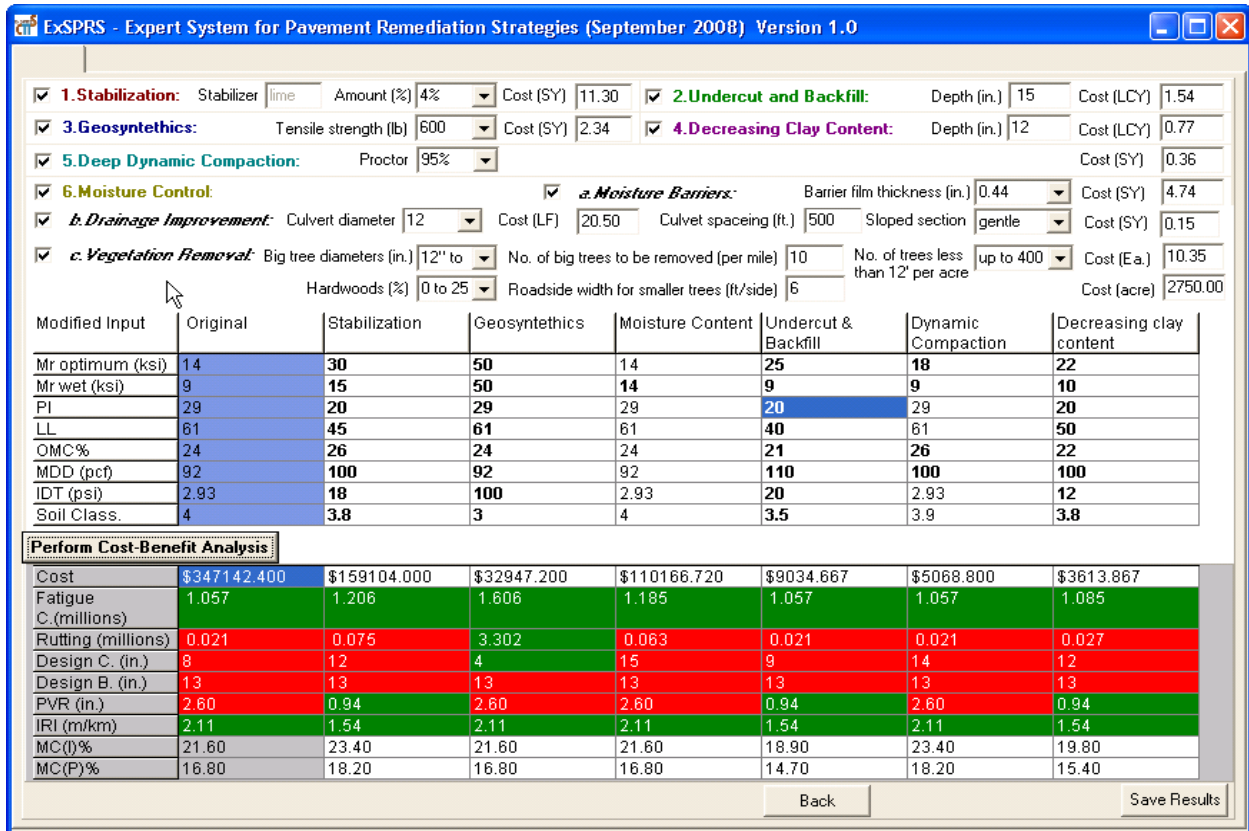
ExSPRS - Expert System for Pavement Remediation Strategies (September 2008) Version 1.0

1.Stabilization: Stabilizer lime Amount (%) 4% Cost (SY) 11.30
2.Undercut and Backfill: Depth (in.) 15 Cost (LCY) 1.54
3.Geosynthetics: Tensile strength (lb) 600 Cost (SY) 2.34
4.Decreasing Clay Content: Depth (in.) 12 Cost (LCY) 0.77
5.Deep Dynamic Compaction: Proctor 95% Cost (SY) 0.36
6.Moisture Control:
a.Moisture Barriers: Barrier film thickness (in.) 0.44 Cost (SY) 4.74
b.Drainage Improvement: Culvert diameter 12 Cost (LF) 20.50 Culvet spaceing (ft.) 500 Sloped section gentle Cost (SY) 0.15
c.Vegetation Removal: Big tree diameters (in.) 12'' to No. of big trees to be removed (per mile) 10 No. of trees less than 12' per acre up to 400 Cost (Ea.) 10.35
Hardwoods (%) 0 to 25 Roadside width for smaller trees (ft/side) 6 Cost (acre) 2750.00

| Modified Input | Original | Stabilization | Geosynthetics | Moisture Content | Undercut & Backfill | Dynamic Compaction | Decreasing clay content |
|---|---|---|---|---|---|---|---|
| Mr optimum (ksi) | 14 | 30 | 50 | 14 | 25 | 18 | 22 |
| Mr wet (ksi) | 9 | 15 | 50 | 14 | 9 | 9 | 10 |
| PI | 29 | 20 | 29 | 29 | 20 | 29 | 20 |
| LL | 61 | 45 | 61 | 61 | 40 | 61 | 50 |
| OMC% | 24 | 26 | 24 | 24 | 21 | 26 | 22 |
| MDD (pcf) | 92 | 100 | 92 | 92 | 110 | 100 | 100 |
| IDT (psi) | 2.93 | 18 | 100 | 2.93 | 20 | 2.93 | 12 |
| Soil Class. | 4 | 3.8 | 3 | 4 | 3.5 | 3.9 | 3.8 |

Perform Cost-Benefit Analysis

| Cost | $347142.400 | $159104.000 | $32947.200 | $110166.720 | $9034.667 | $5068.800 | $3613.867 |
|---|---|---|---|---|---|---|---|
| Fatigue C.(millions) | 1.057 | 1.206 | 1.606 | 1.185 | 1.057 | 1.057 | 1.085 |
| Rutting (millions) | 0.021 | 0.075 | 3.302 | 0.063 | 0.021 | 0.021 | 0.027 |
| Design C. (in.) | 8 | 12 | 4 | 15 | 9 | 14 | 12 |
| Design B. (in.) | 13 | 13 | 13 | 13 | 13 | 13 | 13 |
| PVR (in.) | 2.60 | 0.94 | 2.60 | 2.60 | 0.94 | 2.60 | 0.94 |
| IRI (m/km) | 2.11 | 1.54 | 2.11 | 2.11 | 1.54 | 2.11 | 1.54 |
| MC(I)% | 21.60 | 23.40 | 21.60 | 21.60 | 18.90 | 23.40 | 19.80 |
| MC(P)% | 16.80 | 18.20 | 16.80 | 16.80 | 14.70 | 18.20 | 15.40 |

Back Save Results